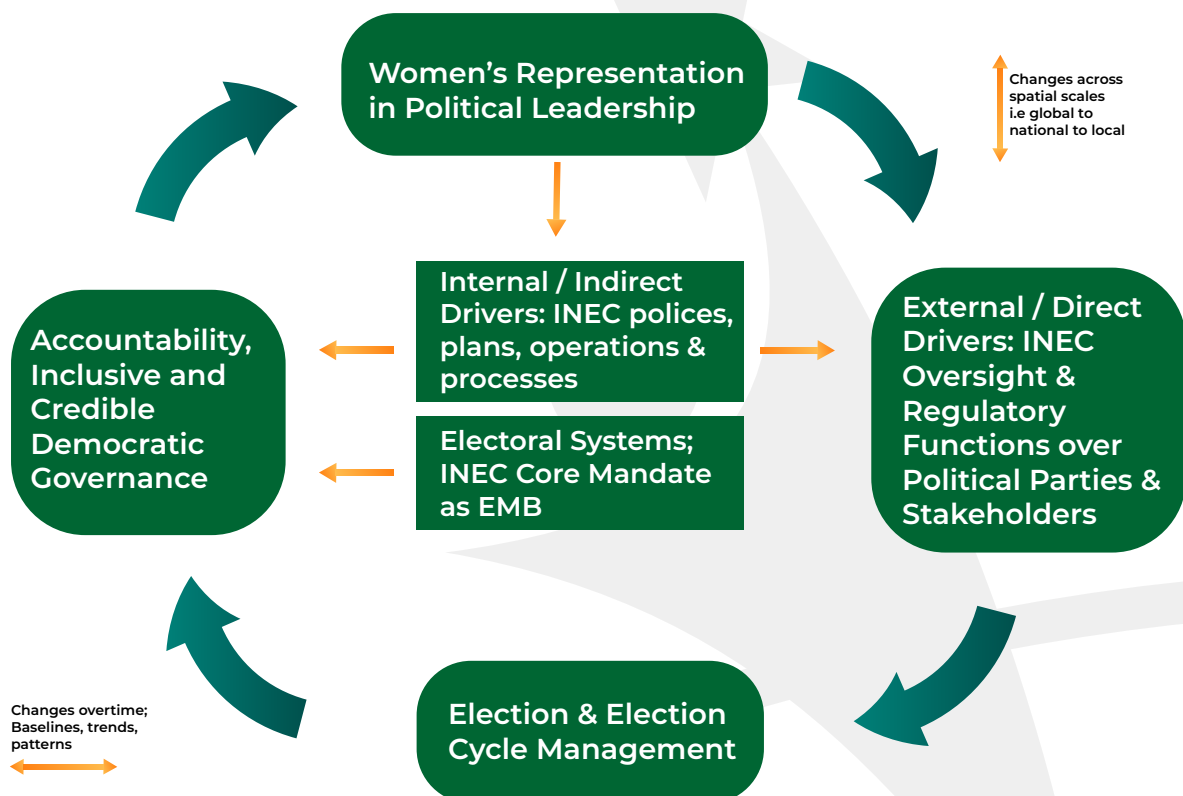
Women's Representation in Political Leadership

Changes across spatial scales i.e global to national to local

Internal / Indirect Drivers: INEC polices, plans, operations & processes

Accountability, Inclusive and Credible Democratic Governance

External / Direct Drivers: INEC Oversight & Regulatory Functions over Political Parties & Stakeholders

Electoral Systems; INEC Core Mandate as EMB

Changes overtime; Baselines, trends, patterns

Election & Election Cycle Management